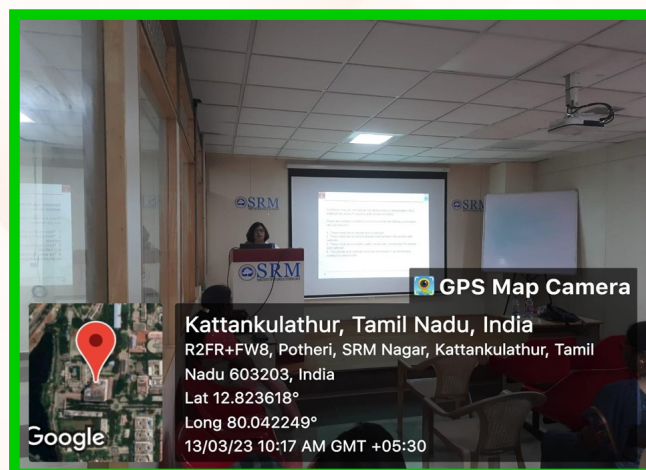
SRM

SRM

SRM

GPS Map Camera

Kattankulathur, Tamil Nadu, India

R2FR+FW8, Potheri, SRM Nagar, Kattankulathur, Tamil Nadu 603203, India

Lat 12.823618°

Long 80.042249°

13/03/23 10:17 AM GMT +05:30

Google